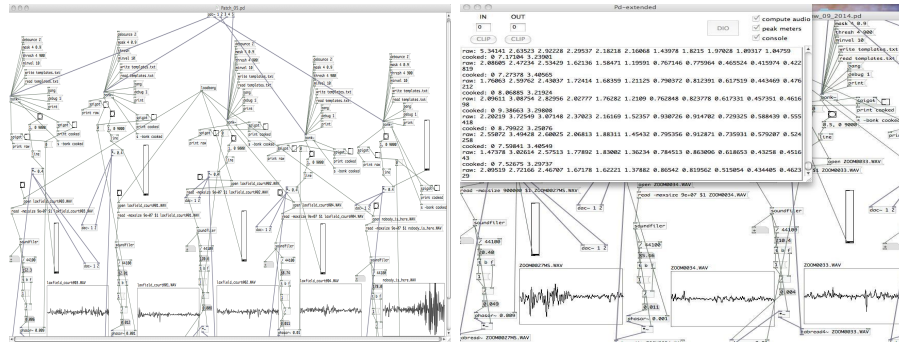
Patch_01.pd

Pd-extended

IN OUT
0 0
CLIP CLIP
DIO
compute audio
peak meters
console

raw: 5.34141 2.63523 2.02228 2.29537 2.18218 2.16068 1.43978 1.8215 1.97028 1.09317 1.04759
cooked: 0.7.17104 3.23901
raw: 2.08605 2.47234 2.53429 1.62136 1.58471 1.19591 0.767146 0.775964 0.465524 0.415974 0.422819
cooked: 0.7.27378 3.40565
raw: 1.76063 2.59762 2.43037 1.72414 1.68359 1.21125 0.790372 0.812391 0.617519 0.443469 0.476212
cooked: 0.8.06885 3.21924
raw: 2.09611 3.08754 2.82956 2.02777 1.76282 1.2109 0.762848 0.823778 0.617331 0.457351 0.461698
cooked: 0.9.58663 3.29808
raw: 2.20219 3.72549 3.07148 2.37023 2.16169 1.52357 0.930726 0.914702 0.729325 0.588439 0.555418
cooked: 0.8.79922 3.25076
raw: 2.35072 3.49428 2.60025 2.06813 1.88311 1.45432 0.795356 0.912871 0.735931 0.579207 0.524258
cooked: 0.7.59841 3.40549
raw: 1.47378 3.02614 2.57513 1.77892 1.83002 1.36234 0.784513 0.863096 0.618653 0.43258 0.451643
cooked: 0.7.52675 3.29737
raw: 2.09519 2.72166 2.46707 1.67178 1.62221 1.37882 0.86542 0.819562 0.515054 0.434405 0.462329

mask 6 0.9
thresh 4 900
minvel 10
write templates.txt
read templates.txt
ping
debug 1
print
print cooked
-bonk cooked
0.5, 0 9000
print raw
open laifield_cour001.WAV
read -resize 9e+07 $1 laifield_cour001.WAV
soundfiler
laifield_cour001.WAV
laifield_cour002.WAV
laifield_cour003.WAV
laifield_cour004.WAV
open nobody_is_here.WAV
read -resize 9e+07 $1 nobody_is_here.WAV
nobody_is_here.WAV
open ZOOM0034.WAV
read -resize 9e+07 $1 ZOOM0034.WAV
ZOOM0034.WAV
ZOOM0033.WAV
open ZOOM0033.WAV
ZOOM0027MS.WAV
read -resize 900000 $1 ZOOM0027MS.WAV
44100
phasor~ 0.001
tabread4~ ZOOM0027MS.WAV
dac~ 1 2
loadbang